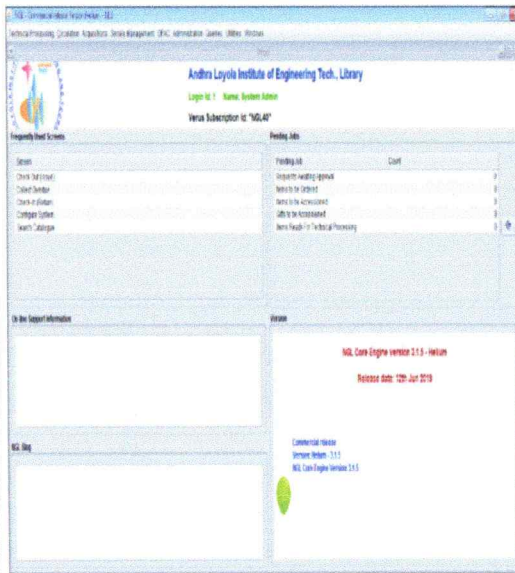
NGL - Commercial release Version Helium - 3.1.5

Technical Processing Circulation Acquisitions Serials Management OPAC Administration Queries Utilities Windows

Andhra Loyola Institute of Engineering Tech., Library

Login Id: 1 Name: System Admin

Verus Subscription Id: "NGL40"

Frequently Used Screens

Screen

Check Out (Issue)

Collect Overdue

Check-in (Return)

Configure System

Search Catalogue

Pending Jobs

| Pending Job | Count |
|---|---|
| Requests Awaiting Approval | 0 |
| Items to be Ordered | 0 |
| Items to be Accessioned | 0 |
| Gifts to be Accessioned | 0 |
| Items Ready For Technical Processing | 0 |

On line Support Information

Version

NGL Core Engine version 3.1.5 - Helium

Release date: 12th Jun 2019

NGL Blog

Commercial release

Version: Helium - 3.1.5

NGL Core Engine Version: 3.1.5